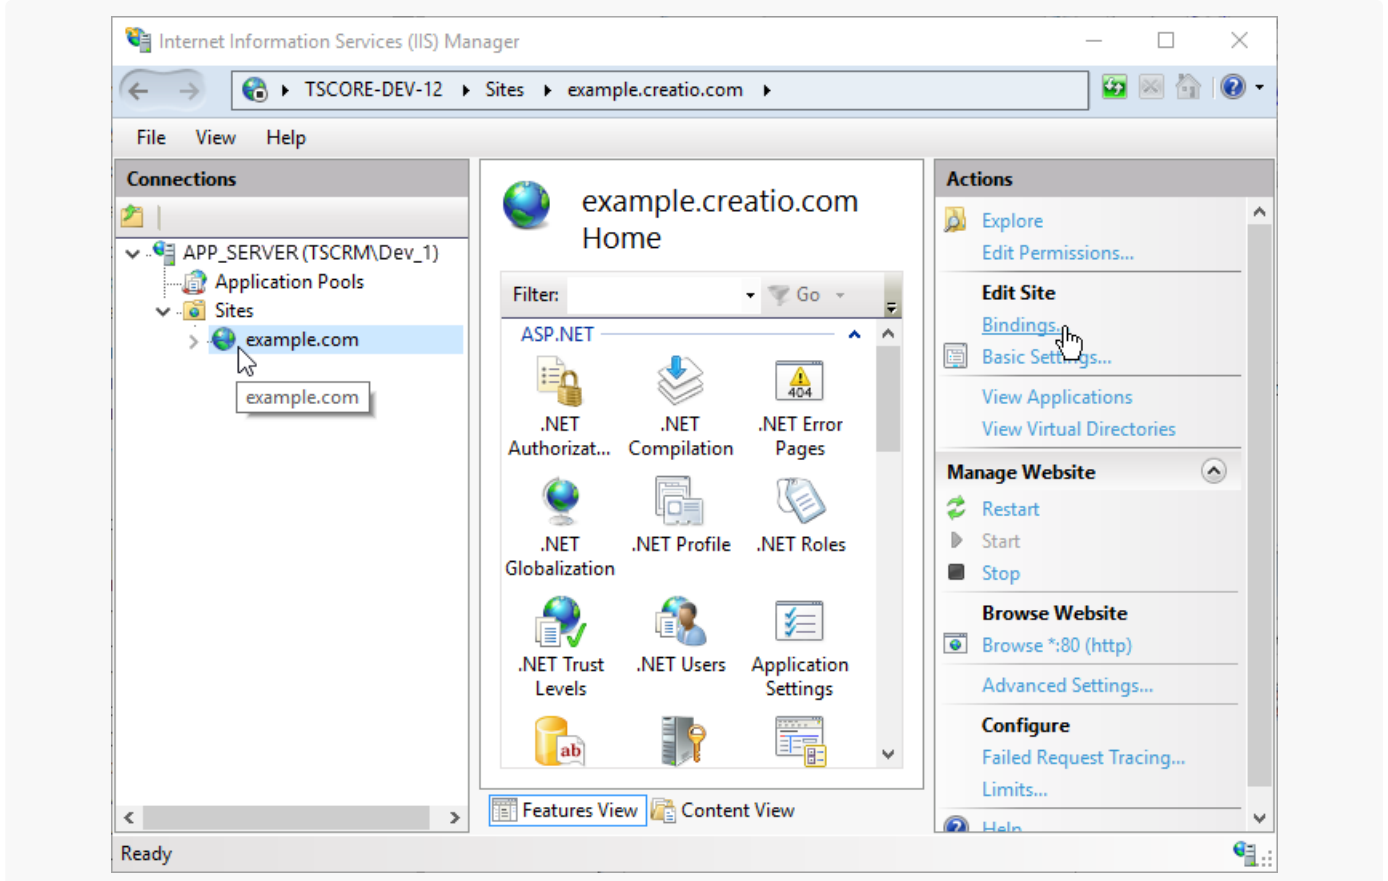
Internet Information Services (IIS) Manager

TSCORE-DEV-12 ▸ Sites ▸ example.creatio.com ▸

File View Help

Connections

APP_SERVER (TSCRM\Dev_1)
Application Pools
Sites
example.com
example.com

example.creatio.com Home

Filter: Go

ASP.NET

.NET Authorizat...
.NET Compilation
.NET Error Pages
.NET Globalization
.NET Profile
.NET Roles
.NET Trust Levels
.NET Users
Application Settings

Features View Content View

Actions

Explore
Edit Permissions...

Edit Site
Bindings...
Basic Settings...

View Applications
View Virtual Directories

Manage Website
Restart
Start
Stop

Browse Website
Browse *:80 (http)

Advanced Settings...

Configure
Failed Request Tracing...
Limits...

Help

Ready